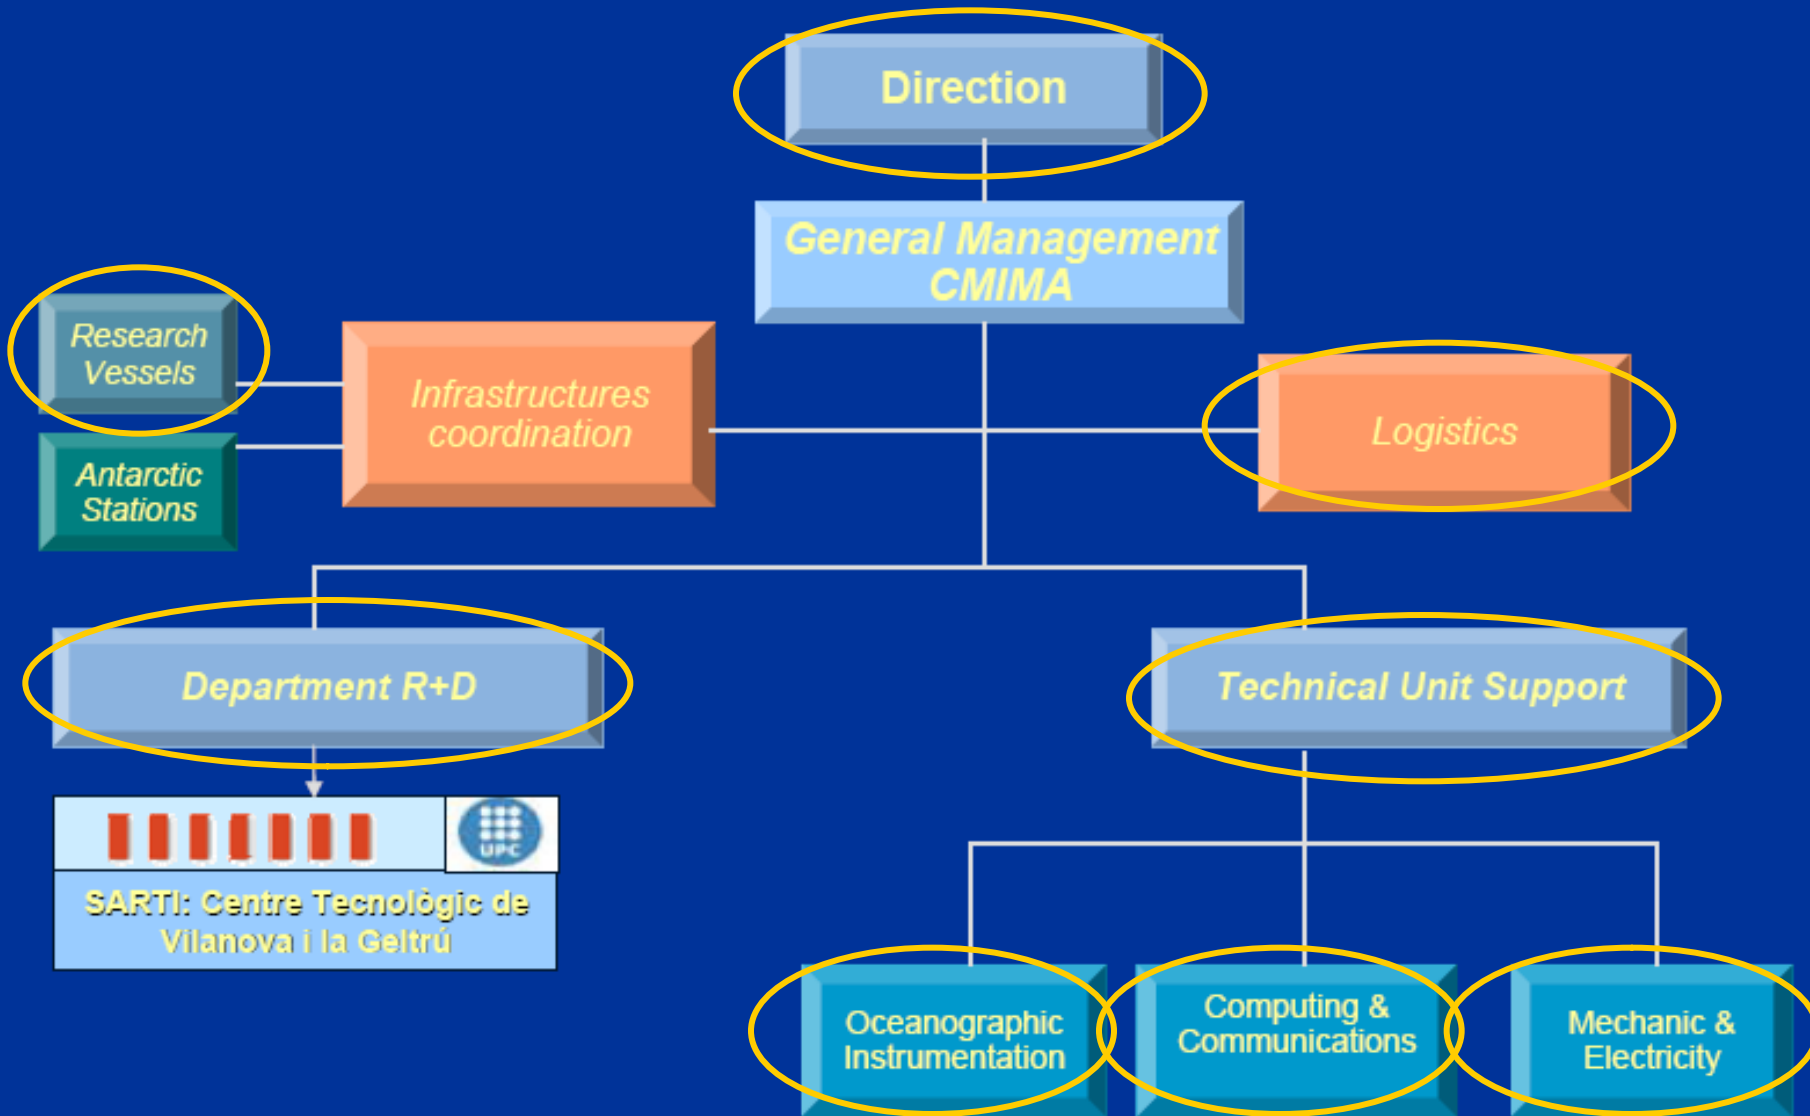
Direction

General Management CMIMA

Research Vessels

Antarctic Stations

Infrastructures coordination

Logistics

Department R+D

Technical Unit Support

UPC

SARTI: Centre Tecnològic de Vilanova i la Geltrú

Oceanographic Instrumentation

Computing & Communications

Mechanic & Electricity